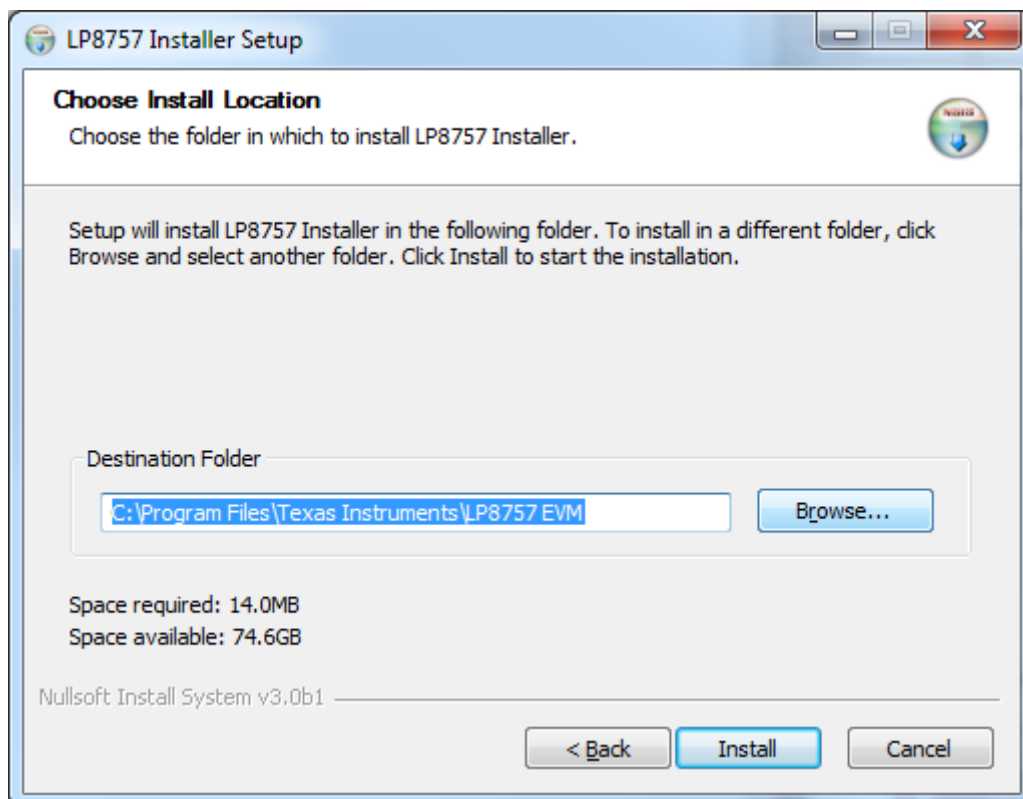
LP8757 Installer Setup

Choose Install Location
Choose the folder in which to install LP8757 Installer.

Setup will install LP8757 Installer in the following folder. To install in a different folder, click Browse and select another folder. Click Install to start the installation.

Destination Folder
C:\Program Files\Texas Instruments\LP8757 EVM
Browse...

Space required: 14.0MB
Space available: 74.6GB

Nullsoft Install System v3.0b1

< Back
Install
Cancel